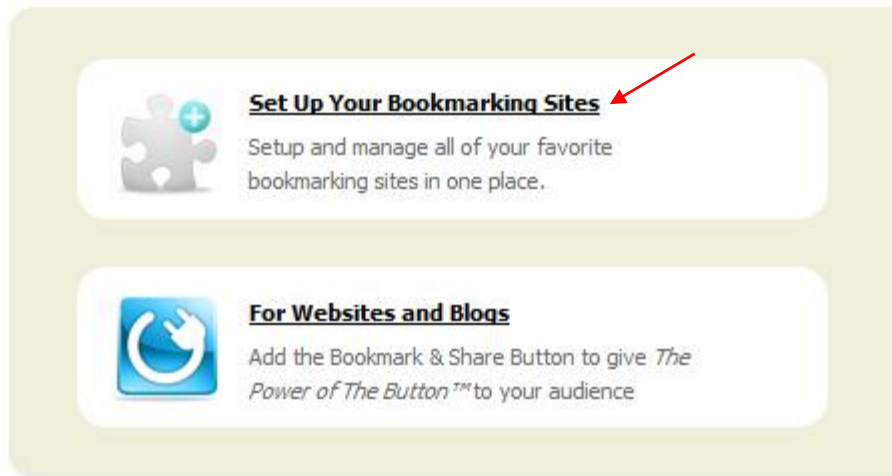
Set Up Your Bookmarking Sites

Setup and manage all of your favorite bookmarking sites in one place.

For Websites and Blogs

Add the Bookmark & Share Button to give *The Power of The Button™* to your audience